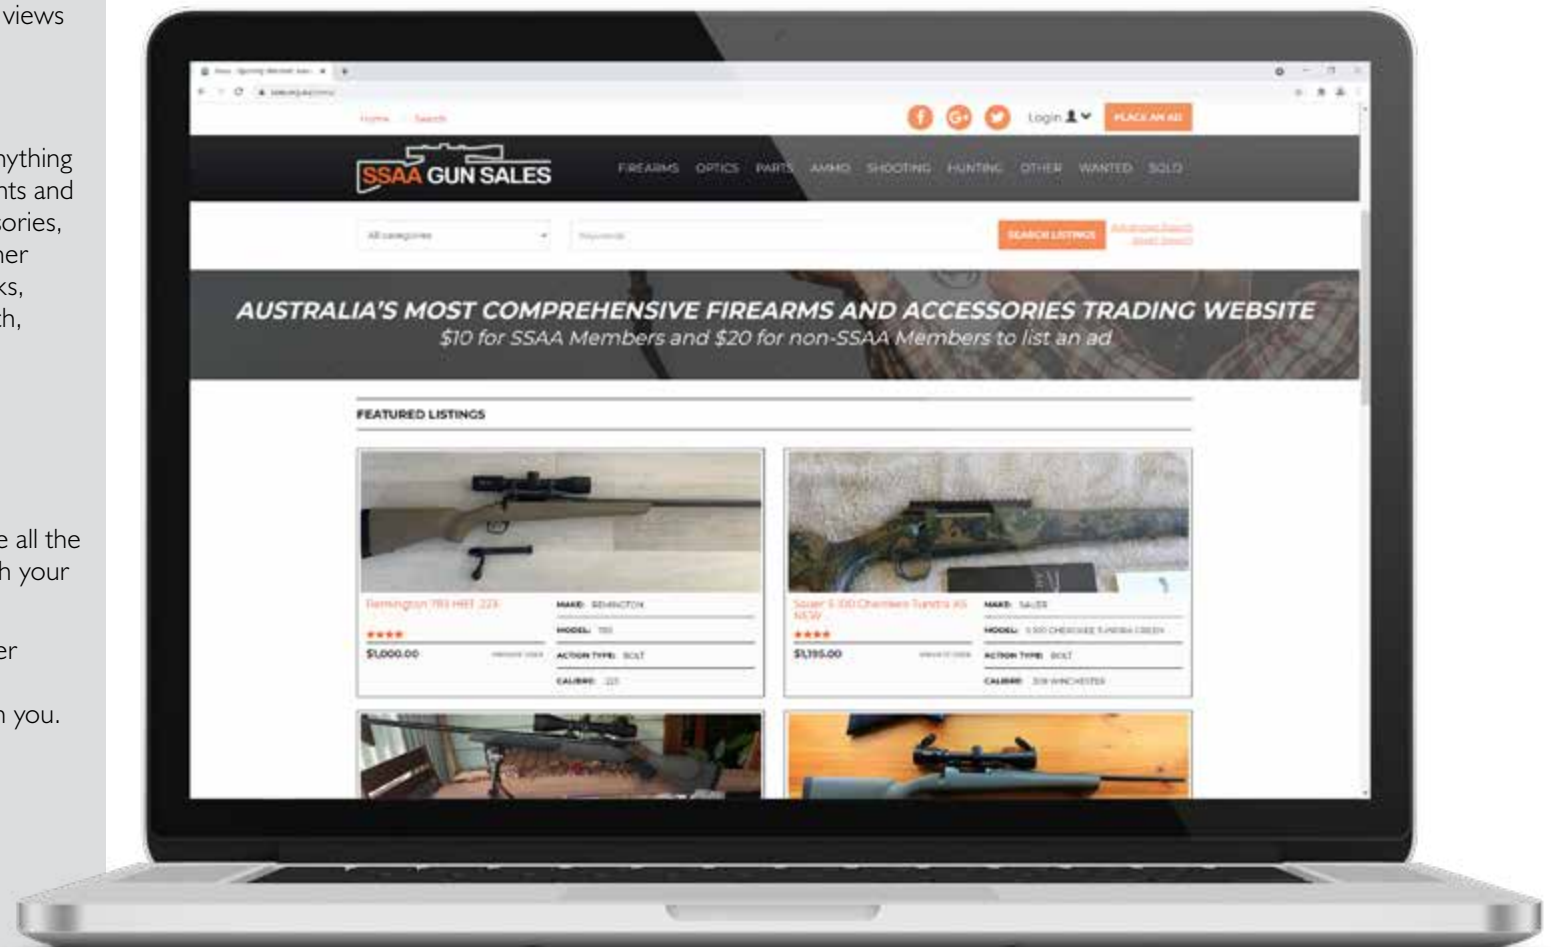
views

nything
nts and
sories,
her
ks,
th,

e all the
h your

er

n you.

Home Search

Login

PLACE AN AD

SSAA GUN SALES

FIREARMS OPTICS PARTS AMMO SHOOTING HUNTING OTHER WANTED SOLD

All categories

Keywords

SEARCH LISTINGS

Advanced Search

Reset Search

AUSTRALIA'S MOST COMPREHENSIVE FIREARMS AND ACCESSORIES TRADING WEBSITE

$10 for SSAA Members and $20 for non-SSAA Members to list an ad

FEATURED LISTINGS

Remington 783 HBT .223

★★★★

$1,000.00

PRIVATE SIDE

MAKE: REMINGTON

MODEL: 783

ACTION TYPE: BOLT

CALIBRE: .223

Sauer S 100 Cherokee Tundra XS NEW

★★★★

$1,195.00

PRIVATE SIDE

MAKE: SAUER

MODEL: S 100 CHEROKEE TUNDRA GREEN

ACTION TYPE: BOLT

CALIBRE: 308 WINCHESTER